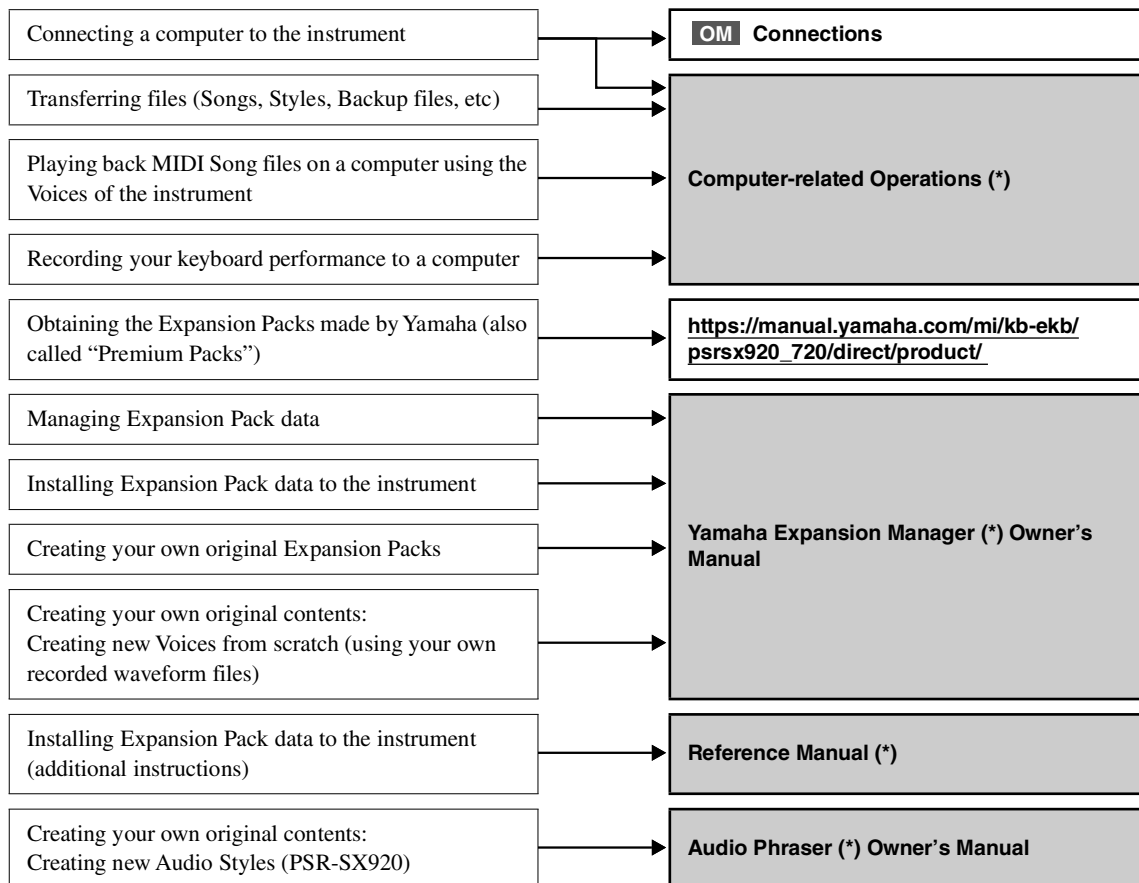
Connecting a computer to the instrument

OM Connections

Transferring files (Songs, Styles, Backup files, etc)

Playing back MIDI Song files on a computer using the Voices of the instrument

Computer-related Operations (*)

Recording your keyboard performance to a computer

Obtaining the Expansion Packs made by Yamaha (also called "Premium Packs")

https://manual.yamaha.com/mi/kb-ekb/psrsx920_720/direct/product/

Managing Expansion Pack data

Installing Expansion Pack data to the instrument

Creating your own original Expansion Packs

Yamaha Expansion Manager (*) Owner's Manual

Creating your own original contents:
Creating new Voices from scratch (using your own recorded waveform files)

Installing Expansion Pack data to the instrument (additional instructions)

Reference Manual (*)

Creating your own original contents:
Creating new Audio Styles (PSR-SX920)

Audio Phraser (*) Owner's Manual